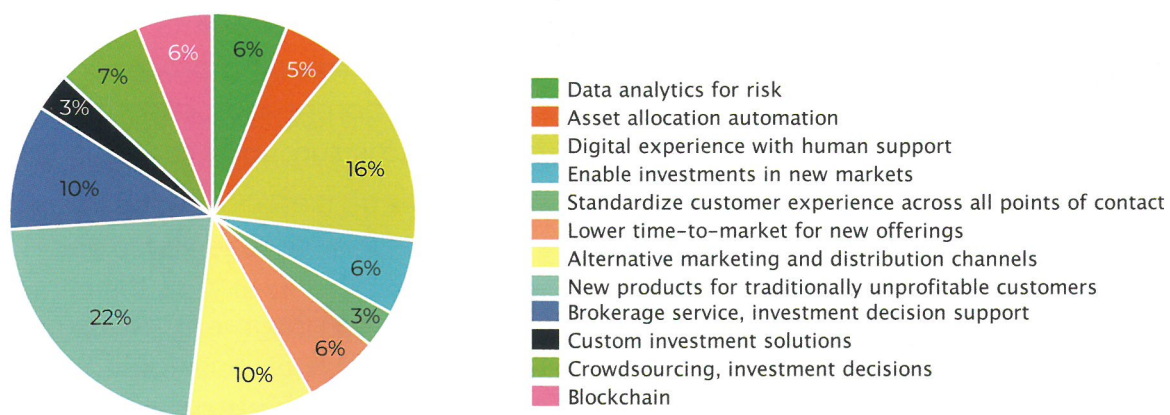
6%
5%
16%
6%
3%
6%
10%
22%
10%
3%
7%
6%

Data analytics for risk
Asset allocation automation
Digital experience with human support
Enable investments in new markets
Standardize customer experience across all points of contact
Lower time-to-market for new offerings
Alternative marketing and distribution channels
New products for traditionally unprofitable customers
Brokerage service, investment decision support
Custom investment solutions
Crowdsourcing, investment decisions
Blockchain